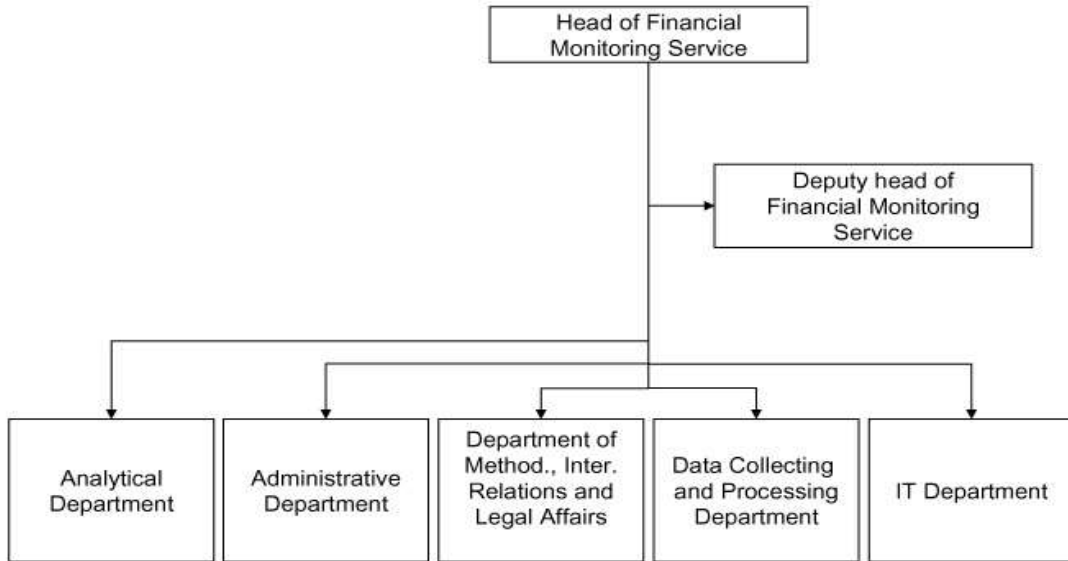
Head of Financial Monitoring Service

Deputy head of Financial Monitoring Service

Analytical Department

Administrative Department

Department of Method., Inter. Relations and Legal Affairs

Data Collecting and Processing Department

IT Department